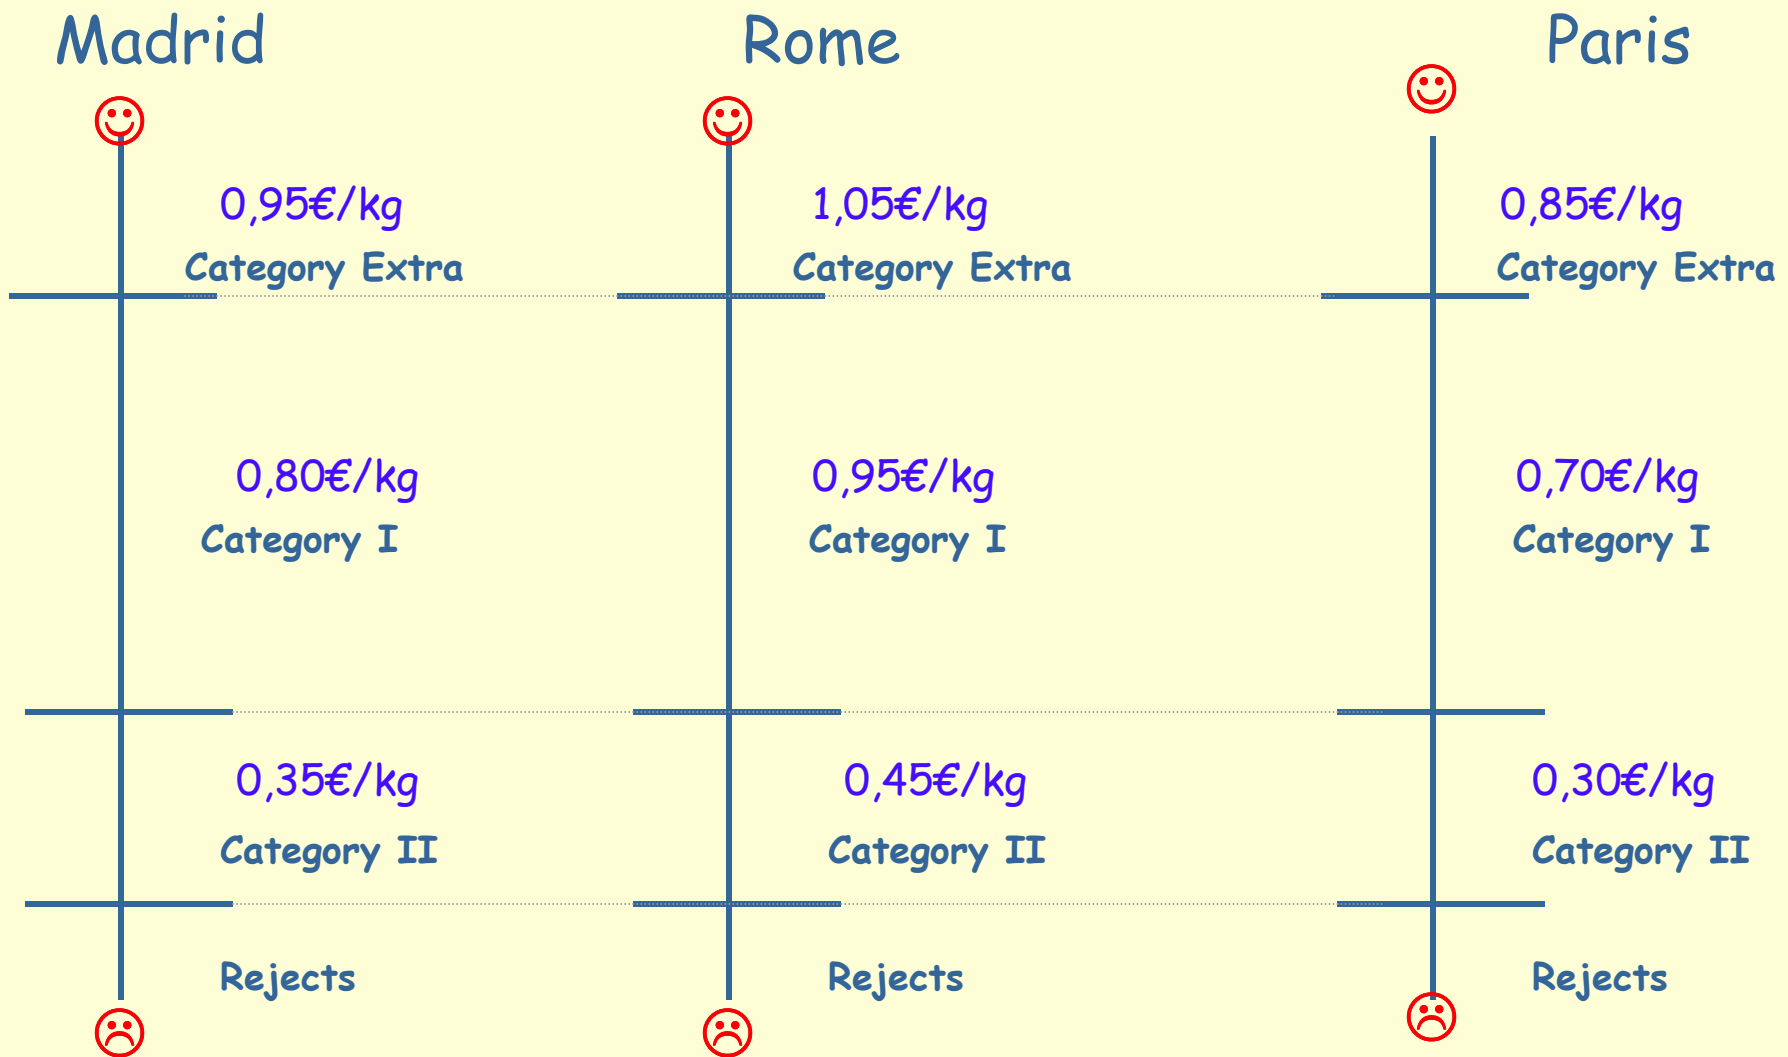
Madrid

0,95€/kg
Category Extra

0,80€/kg
Category I

0,35€/kg
Category II

Rejects

Rome

1,05€/kg
Category Extra

0,95€/kg
Category I

0,45€/kg
Category II

Rejects

Paris

0,85€/kg
Category Extra

0,70€/kg
Category I

0,30€/kg
Category II

Rejects